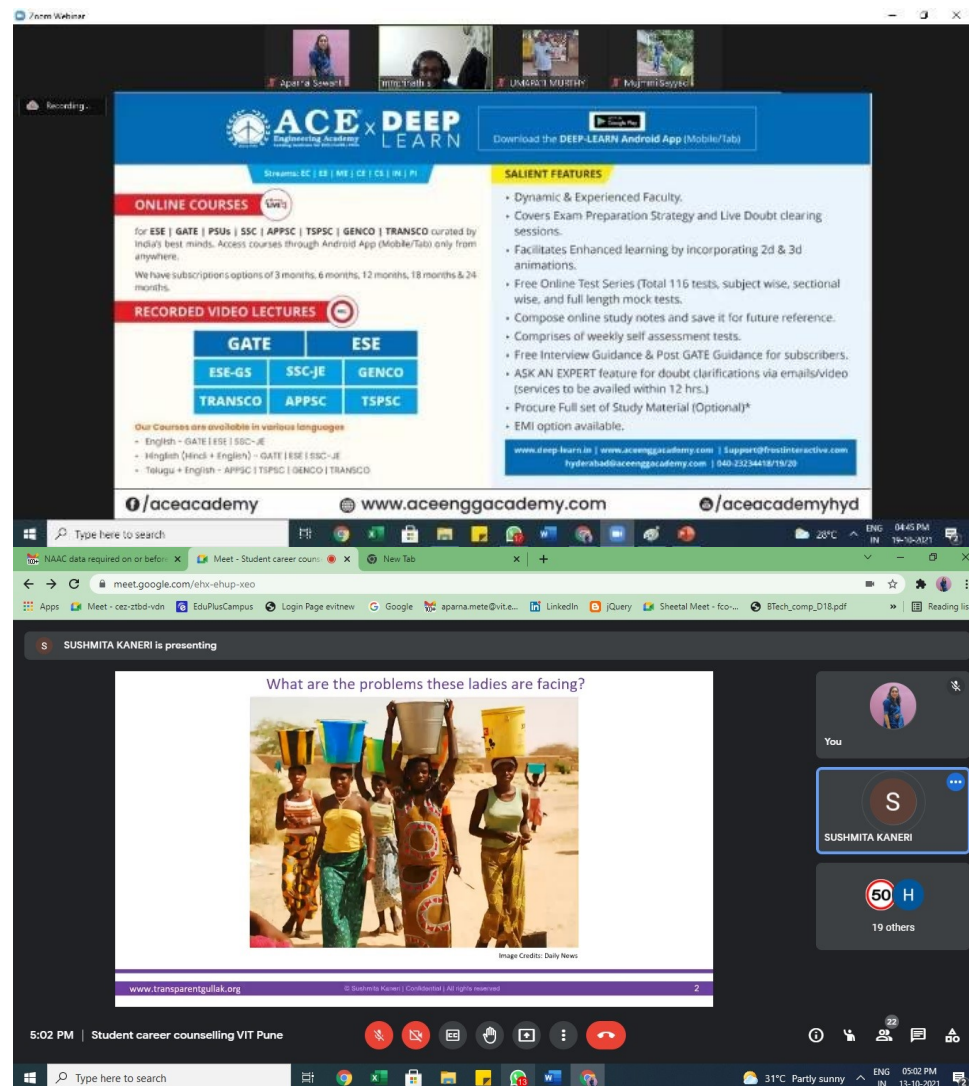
Zoom Webinar

Aparna Sawant
UMAPATI MURTHY
Mujtaba Sayyed

Recording...

ACE Engineering Academy x DEEP LEARN

Download the DEEP-LEARN Android App (Mobile/Tab)

Streams: EC | EE | ME | CE | CS | IN | PI

ONLINE COURSES LIVE

for ESE | GATE | PSUs | SSC | APPSC | TSPSC | GENCO | TRANSCO curated by India's best minds. Access courses through Android App (Mobile/Tab) only from anywhere.

We have subscriptions options of 3 months, 6 months, 12 months, 18 months & 24 months.

RECORDED VIDEO LECTURES

| GATE | ESE | |
|---|---|---|
| ESE-GS | SSC-JE | GENCO |
| TRANSCO | APPSC | TSPSC |

Our Courses are available in various languages
- English - GATE | ESE | SSC-JE
- Hinglish (Hindi + English) - GATE | ESE | SSC-JE
- Telugu + English - APPSC | TSPSC | GENCO | TRANSCO

SALIENT FEATURES
- Dynamic & Experienced Faculty.
- Covers Exam Preparation Strategy and Live Doubt clearing sessions.
- Facilitates Enhanced learning by incorporating 2d & 3d animations.
- Free Online Test Series (Total 116 tests, subject wise, sectional wise, and full length mock tests.
- Compose online study notes and save it for future reference.
- Comprises of weekly self assessment tests.
- Free Interview Guidance & Post GATE Guidance for subscribers.
- ASK AN EXPERT feature for doubt clarifications via emails/video (services to be availed within 12 hrs.)
- Procure Full set of Study Material (Optional)*
- EMI option available.

www.deep-learn.in | www.aceenggacademy.com | Support@frostinteractive.com
hyderabad@aceenggacademy.com | 040-23234418/19/20

/aceacademy www.aceenggacademy.com /aceacademyhyd

Type here to search
28°C ENG IN 04:45 PM 19-10-2021

NAAC data required on or befor
Meet - Student career couns
New Tab
meet.google.com/ehx-ehup-xeo
Apps Meet - cez-ztbd-vdn EduPlusCampus Login Page evitnew Google aparna.mete@vit.e... LinkedIn jQuery Sheetal Meet - fco-... BTech_comp_D18.pdf Reading list

SUSHMITA KANERI is presenting

What are the problems these ladies are facing?

Image Credits: Daily News

www.transparentgullak.org © Sushmita Kaneri | Confidential | All rights reserved 2

You
S
SUSHMITA KANERI
50 H
19 others

5:02 PM | Student career counselling VIT Pune

22

Type here to search
31°C Partly sunny ENG IN 05:02 PM 13-10-2021